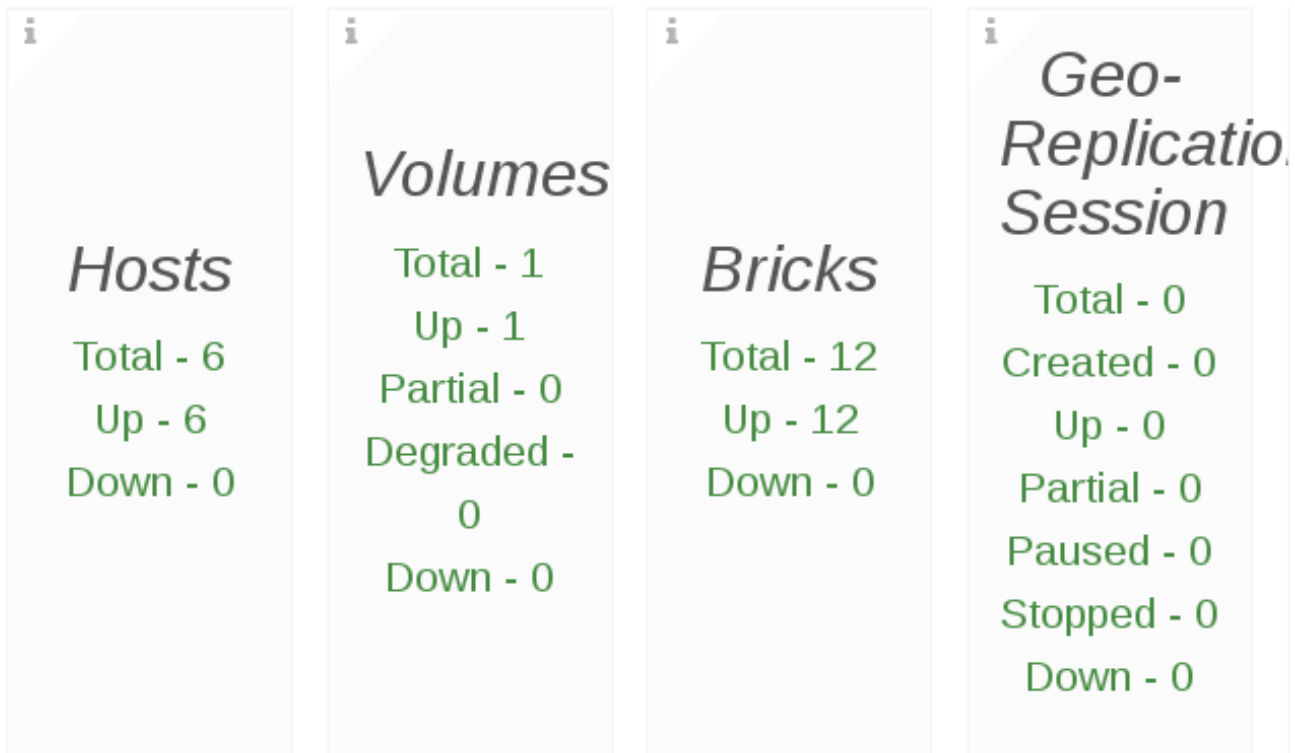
i

Hosts

Total - 6

Up - 6

Down - 0

i

Volumes

Total - 1

Up - 1

Partial - 0

Degraded - 0

Down - 0

i

Bricks

Total - 12

Up - 12

Down - 0

i

Geo-Replicatio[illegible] Session

Total - 0

Created - 0

Up - 0

Partial - 0

Paused - 0

Stopped - 0

Down - 0